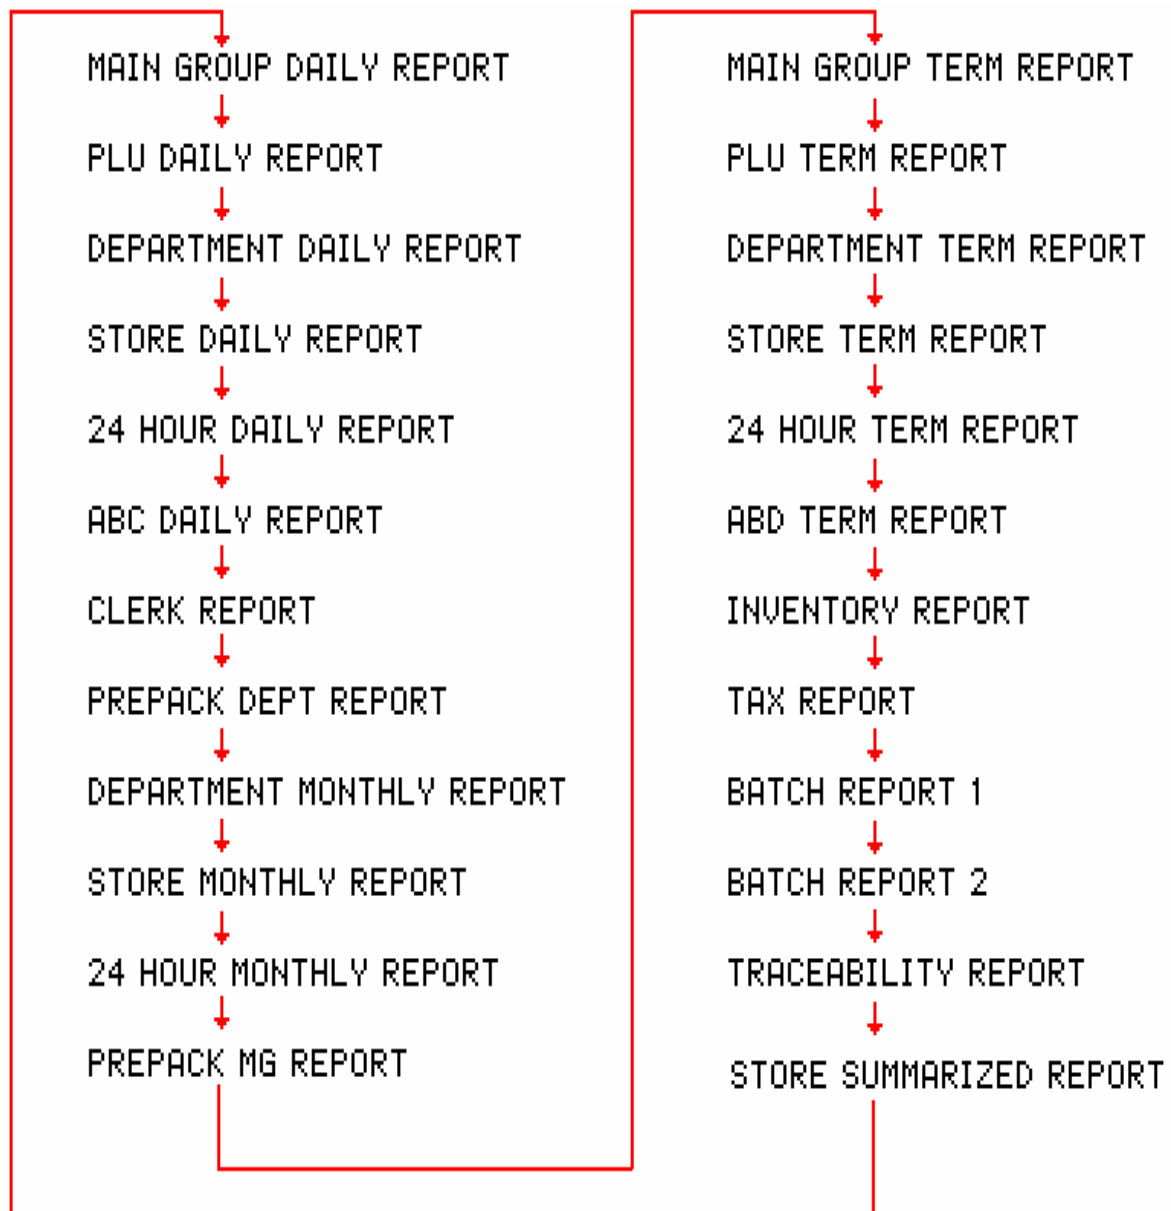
MAIN GROUP DAILY REPORT

PLU DAILY REPORT

DEPARTMENT DAILY REPORT

STORE DAILY REPORT

24 HOUR DAILY REPORT

ABC DAILY REPORT

CLERK REPORT

PREPACK DEPT REPORT

DEPARTMENT MONTHLY REPORT

STORE MONTHLY REPORT

24 HOUR MONTHLY REPORT

PREPACK MG REPORT

MAIN GROUP TERM REPORT

PLU TERM REPORT

DEPARTMENT TERM REPORT

STORE TERM REPORT

24 HOUR TERM REPORT

ABD TERM REPORT

INVENTORY REPORT

TAX REPORT

BATCH REPORT 1

BATCH REPORT 2

TRACEABILITY REPORT

STORE SUMMARIZED REPORT